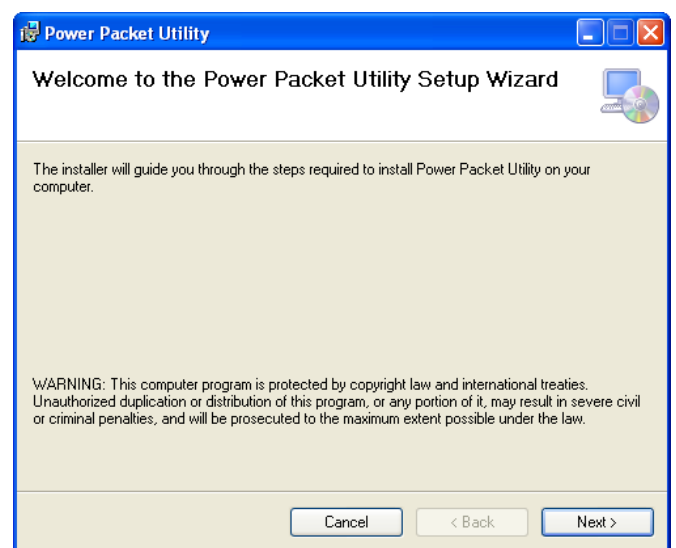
Power Packet Utility

Welcome to the Power Packet Utility Setup Wizard

The installer will guide you through the steps required to install Power Packet Utility on your computer.

WARNING: This computer program is protected by copyright law and international treaties. Unauthorized duplication or distribution of this program, or any portion of it, may result in severe civil or criminal penalties, and will be prosecuted to the maximum extent possible under the law.

Cancel
< Back
Next >